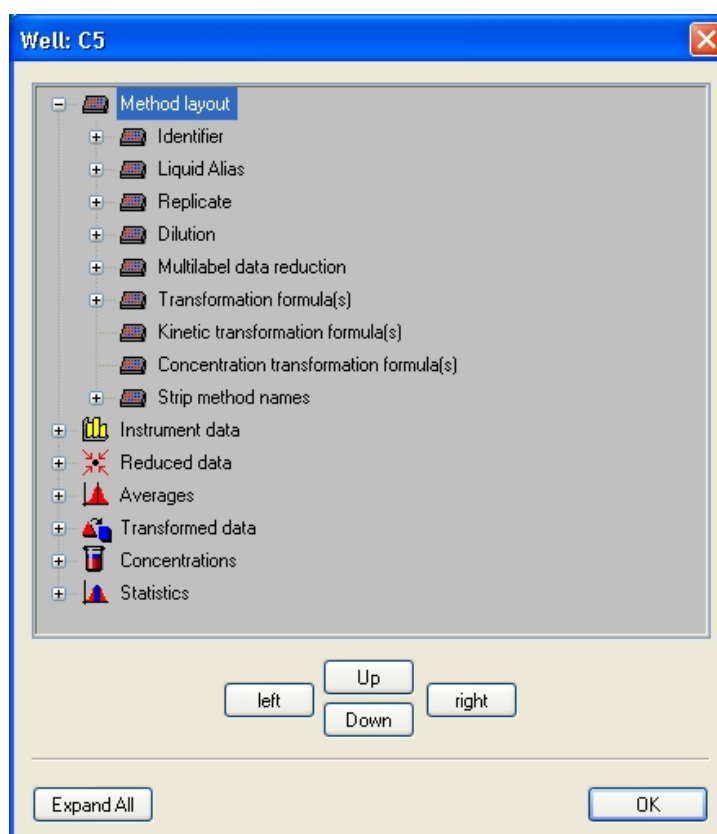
Well: C5

Method layout
Identifier
Liquid Alias
Replicate
Dilution
Multilabel data reduction
Transformation formula(s)
Kinetic transformation formula(s)
Concentration transformation formula(s)
Strip method names
Instrument data
Reduced data
Averages
Transformed data
Concentrations
Statistics

Up
left
right
Down

Expand All
OK